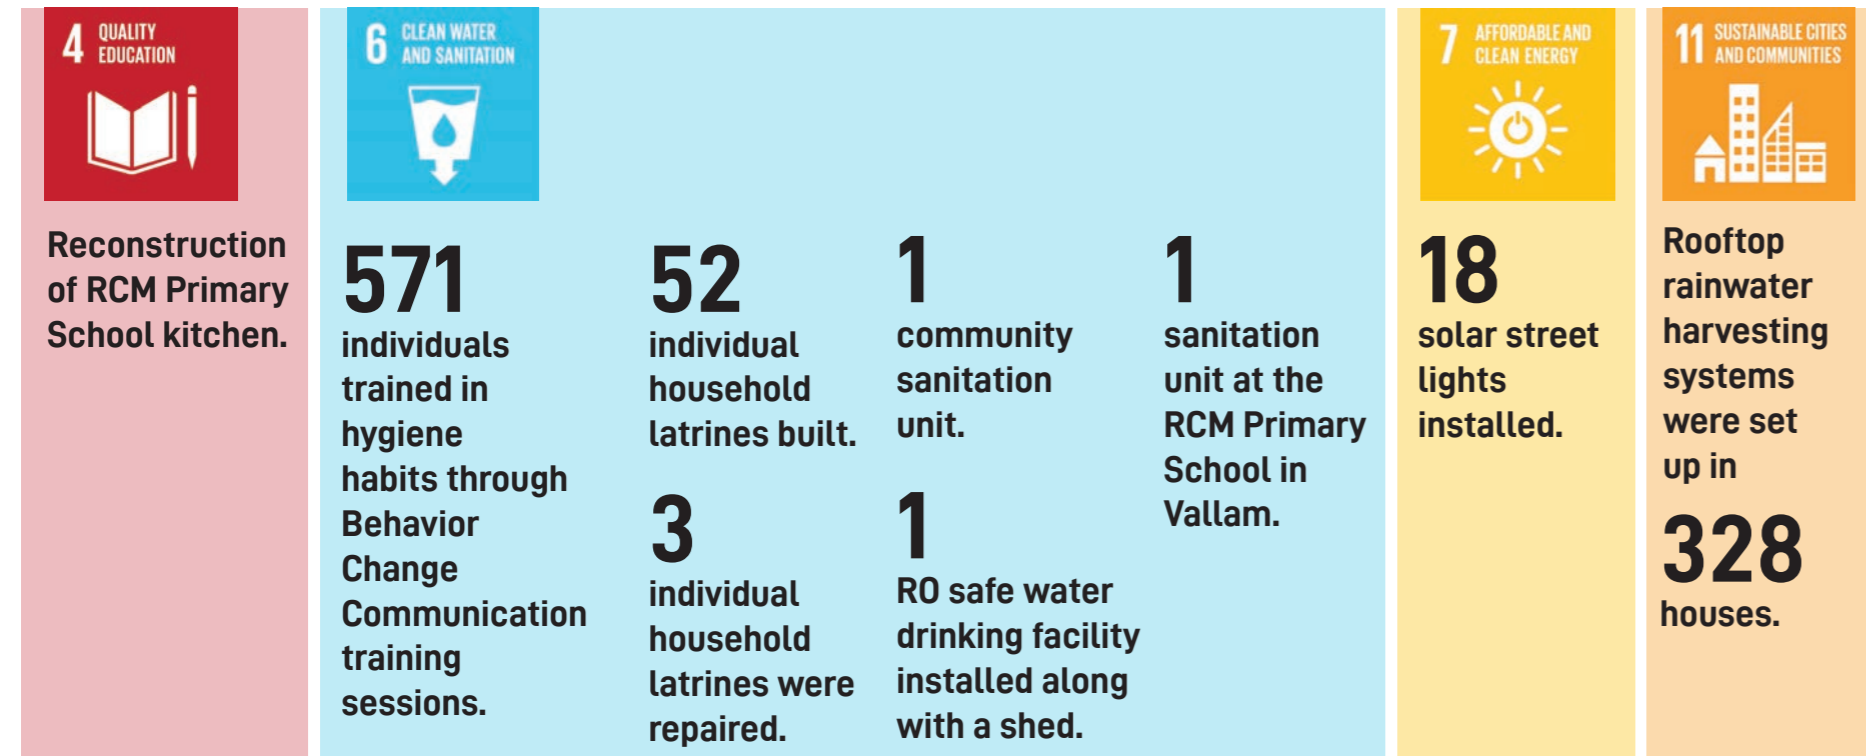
4 QUALITY EDUCATION

Reconstruction of RCM Primary School kitchen.

6 CLEAN WATER AND SANITATION

571
individuals trained in hygiene habits through Behavior Change Communication training sessions.

52
individual household latrines built.

3
individual household latrines were repaired.

1
community sanitation unit.

1
RO safe water drinking facility installed along with a shed.

1
sanitation unit at the RCM Primary School in Vallam.

7 AFFORDABLE AND CLEAN ENERGY

18
solar street lights installed.

11 SUSTAINABLE CITIES AND COMMUNITIES

Rooftop rainwater harvesting systems were set up in

328
houses.